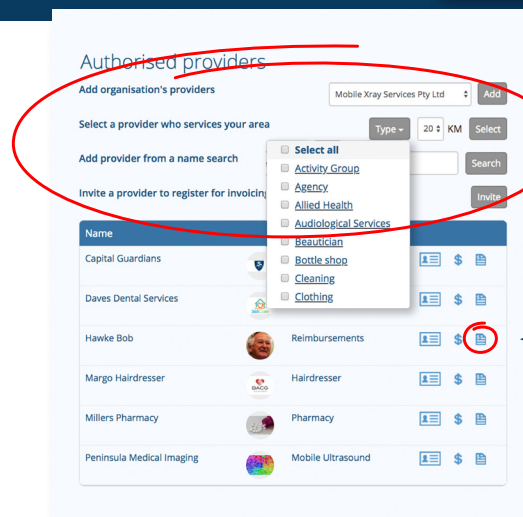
Authorised providers

Add organisation's providers

Mobile Xray Services Pty Ltd

Add

Select a provider who services your area

Type

20

KM

Select

Add provider from a name search

Search

Invite a provider to register for invoicing

Invite

Select all

Activity Group

Agency

Allied Health

Audiological Services

Beautician

Bottle shop

Cleaning

Clothing

| Name | | | | | |
|---|---|---|---|---|---|
| Capital Guardians | | | | $ | |
| Daves Dental Services | | | | $ | |
| Hawke Bob | | Reimbursements | | $ | |
| Margo Hairdresser | | Hairdresser | | $ | |
| Millers Pharmacy | | Pharmacy | | $ | |
| Peninsula Medical Imaging | | Mobile Ultrasound | | $ | |